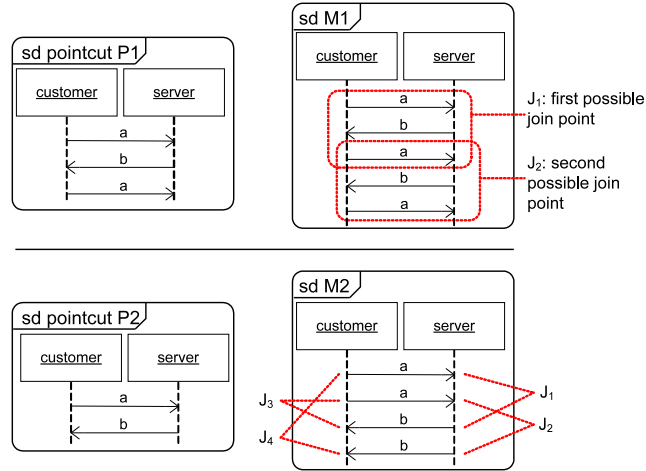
sd M1

customer

server

a

b

a

b

a

$J_1$: first possible join point

$J_2$: second possible join point

sd pointcut P1

customer

server

a

b

a

sd M2

customer

server

a

a

b

b

$J_3$

$J_4$

$J_1$

$J_2$

sd pointcut P2

customer

server

a

b